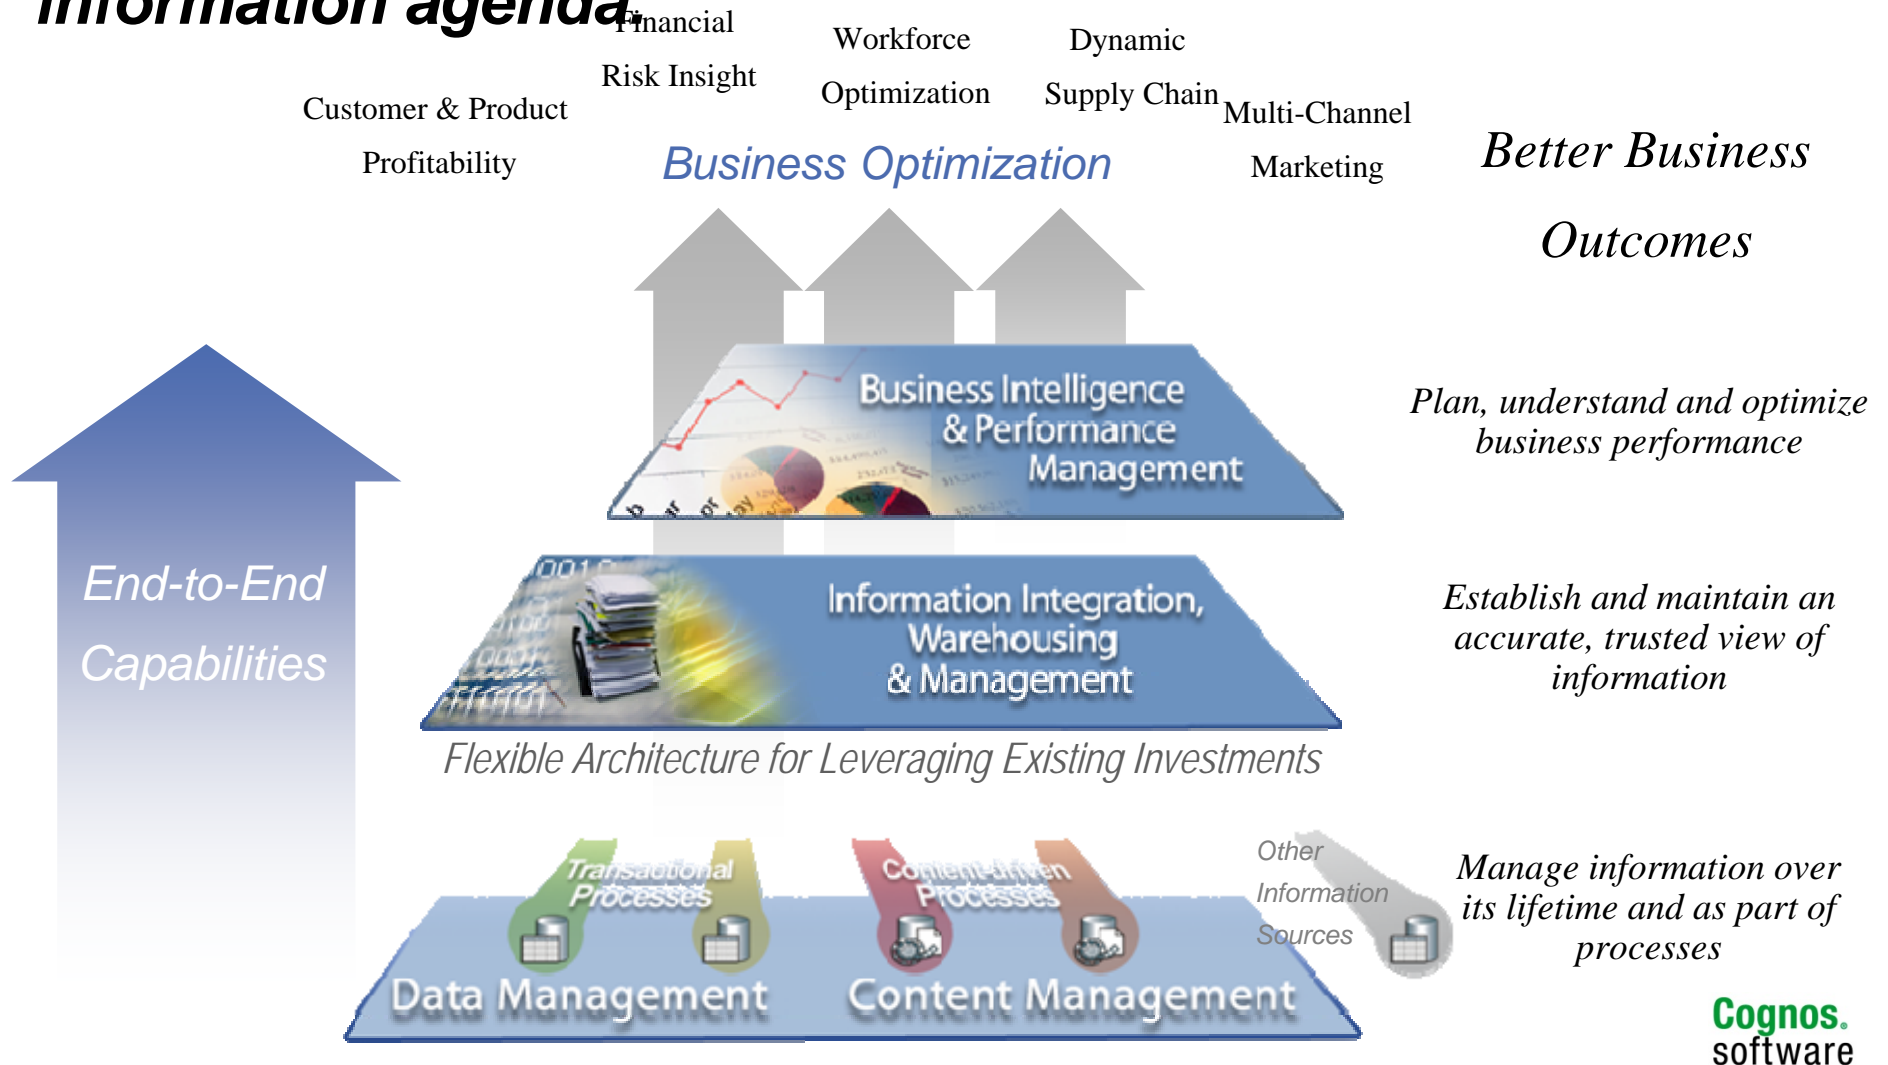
Information agenda

Customer & Product Profitability

Financial Risk Insight

Workforce Optimization

Dynamic Supply Chain

Multi-Channel Marketing

Business Optimization

Better Business Outcomes

End-to-End Capabilities

Business Intelligence & Performance Management

Plan, understand and optimize business performance

Information Integration, Warehousing & Management

Establish and maintain an accurate, trusted view of information

Flexible Architecture for Leveraging Existing Investments

Transactional Processes

Content-driven Processes

Other Information Sources

Data Management

Content Management

Manage information over its lifetime and as part of processes

Cognos. software